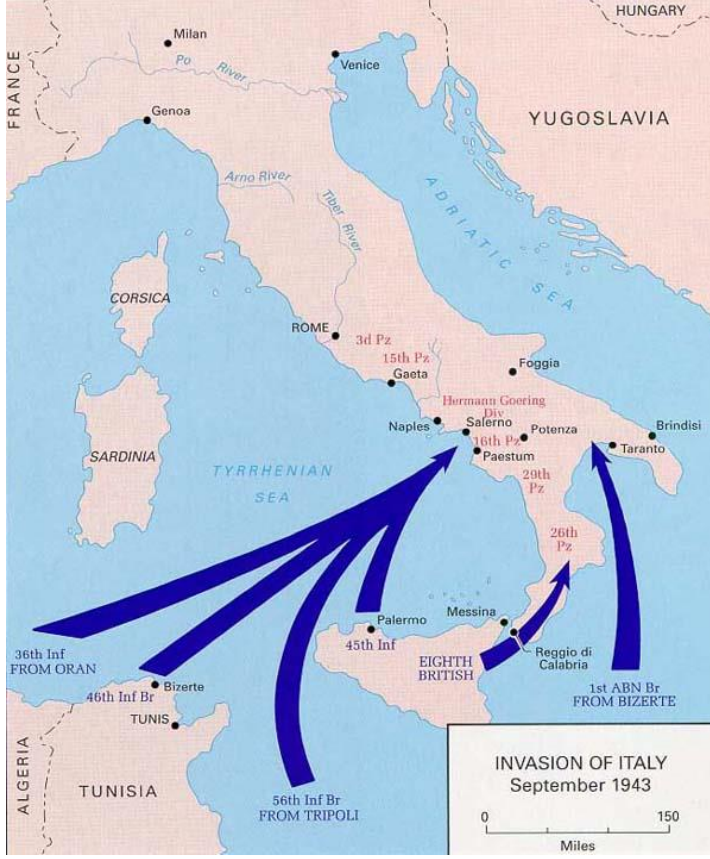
HUNGARY

FRANCE

Milan

Po River

Venice

YUGOSLAVIA

Genoa

Arno River

Tiber River

ADRIATIC SEA

CORSICA

ROME

3d Pz

15th Pz

Gaeta

Foggia

Hermann Goering Div

Naples

Salerno

Potenza

Brindisi

16th Pz

Taranto

Paestum

SARDINIA

TYRRHENIAN SEA

29th Pz

26th Pz

Palermo

Messina

45th Inf

36th Inf FROM ORAN

Reggio di Calabria

EIGHTH BRITISH

1st ABN Br FROM BIZERTE

46th Inf Br

Bizerte

TUNIS

ALGERIA

TUNISIA

56th Inf Br FROM TRIPOLI

INVASION OF ITALY
September 1943

0

150

Miles